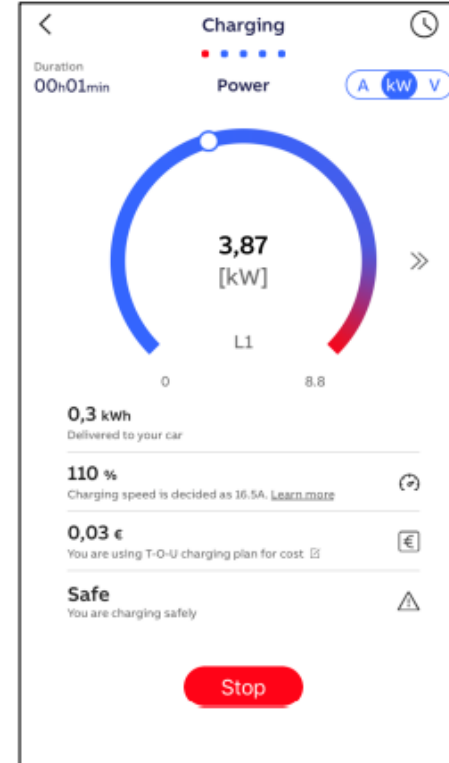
Charging

Duration
00h01min

Power

A kW V

3,87
[kW]

L1

0

8.8

0,3 kWh
Delivered to your car

110 %
Charging speed is decided as 16.5A. Learn more

0,03 €
You are using T-O-U charging plan for cost

Safe
You are charging safely

Stop